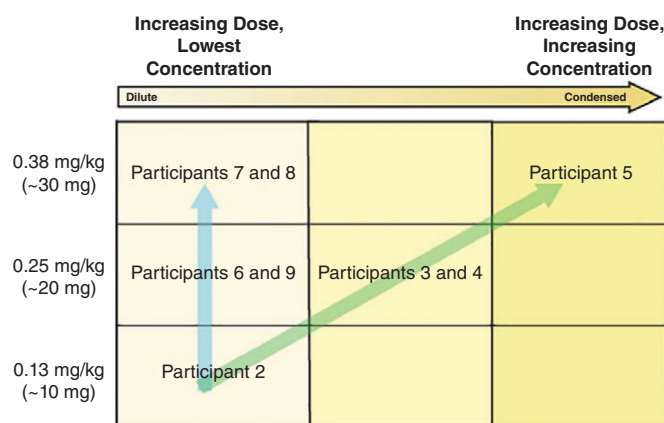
Increasing Dose, Lowest Concentration

Increasing Dose, Increasing Concentration

Dilute

Condensed

| | | | |
|---|---|---|---|
| 0.38 mg/kg (~30 mg) | Participants 7 and 8 | | Participant 5 |
| 0.25 mg/kg (~20 mg) | Participants 6 and 9 | Participants 3 and 4 | |
| 0.13 mg/kg (~10 mg) | Participant 2 | | |